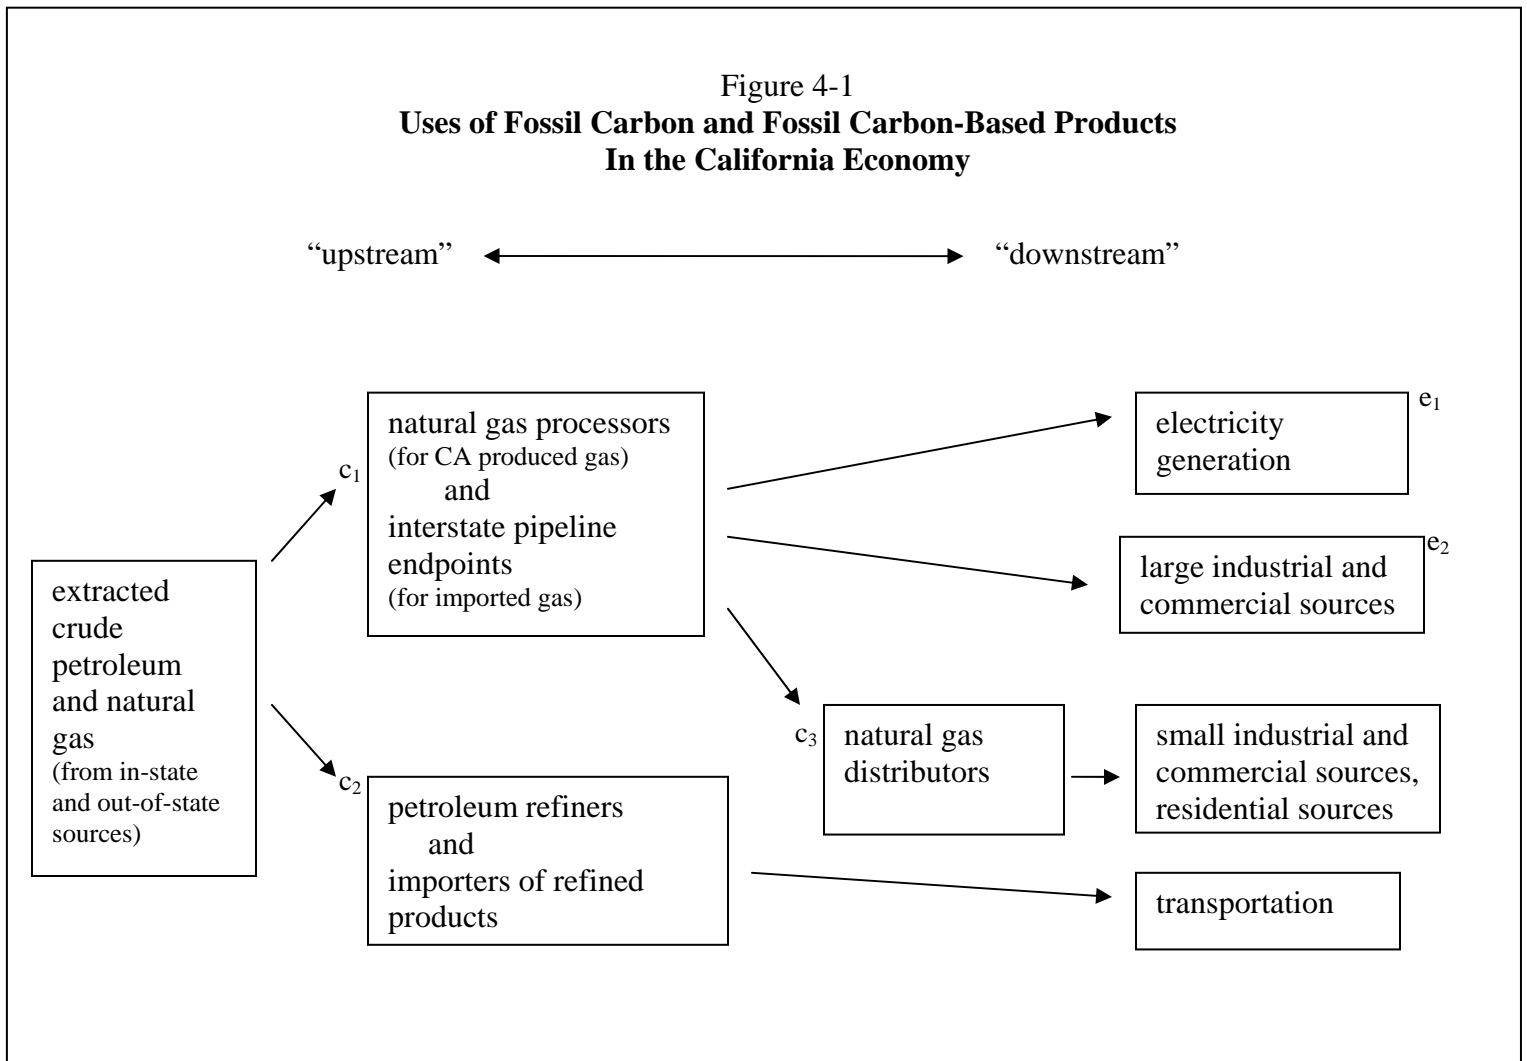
Figure 4-1
**Uses of Fossil Carbon and Fossil Carbon-Based Products In the California Economy**

“upstream” “downstream”

extracted crude petroleum and natural gas (from in-state and out-of-state sources)

$c_1$

natural gas processors (for CA produced gas) and interstate pipeline endpoints (for imported gas)

$c_2$

petroleum refiners and importers of refined products

$c_3$

natural gas distributors

electricity generation

$e_1$

large industrial and commercial sources

$e_2$

small industrial and commercial sources, residential sources

transportation